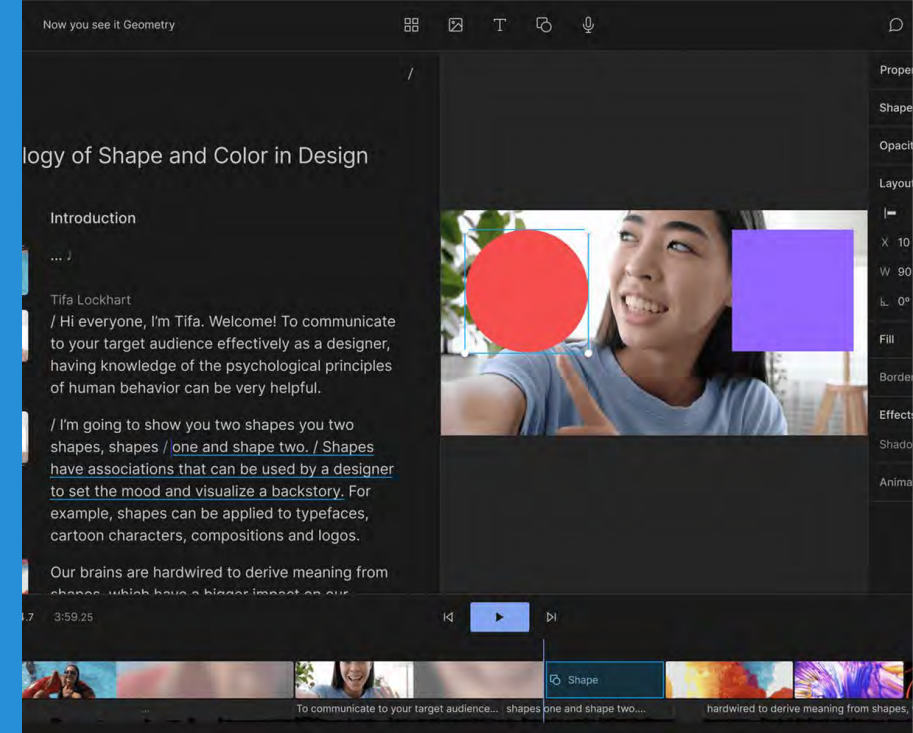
Now you see it Geometry

/

logy of Shape and Color in Design

Introduction

... ♪

Tifa Lockhart

/ Hi everyone, I'm Tifa. Welcome! To communicate to your target audience effectively as a designer, having knowledge of the psychological principles of human behavior can be very helpful.

/ I'm going to show you two shapes you two shapes, shapes / one and shape two. / Shapes have associations that can be used by a designer to set the mood and visualize a backstory. For example, shapes can be applied to typefaces, cartoon characters, compositions and logos.

Our brains are hardwired to derive meaning from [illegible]

Proper

Shape

Opacit

Layout

X 10

W 90

0°

Fill

Border

Effects

Shado

Anima

.7 3:59.25

Shape

To communicate to your target audience... shapes one and shape two.... hardwired to derive meaning from shapes,